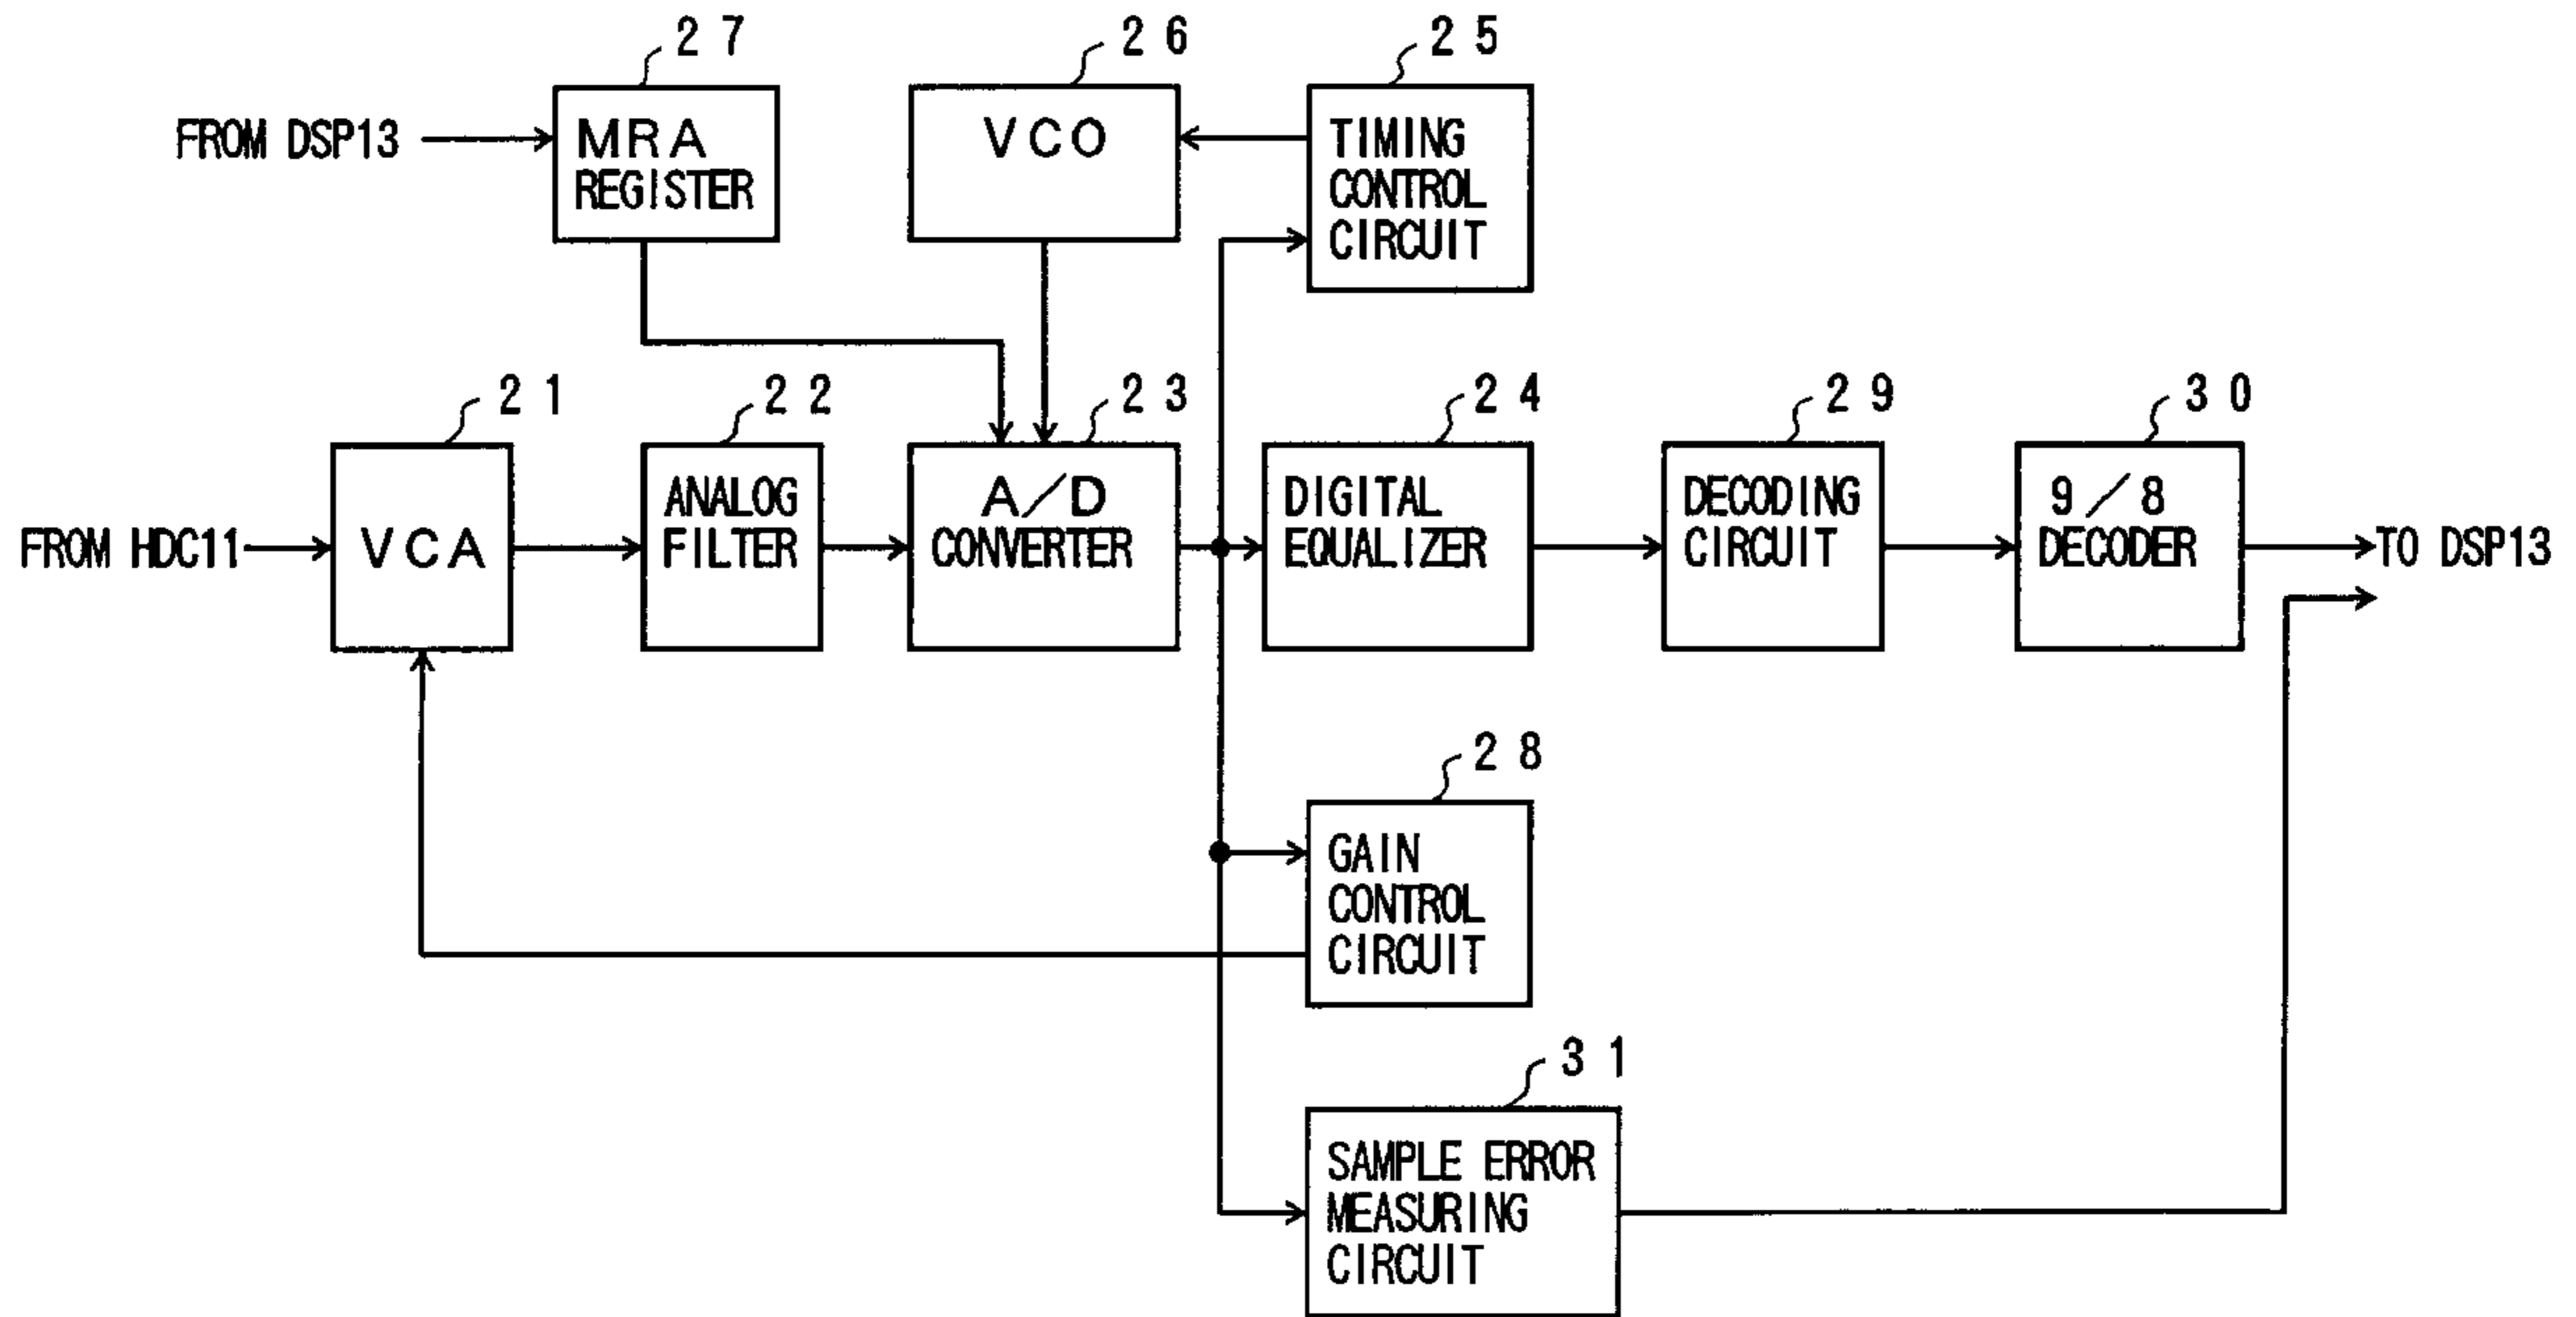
27

FROM DSP13

MRA REGISTER

26

VCO

25

TIMING CONTROL CIRCUIT

21

22

23

24

29

30

FROM HDC11

VCA

ANALOG FILTER

A/D CONVERTER

DIGITAL EQUALIZER

DECODING CIRCUIT

9/8 DECODER

TO DSP13

28

GAIN CONTROL CIRCUIT

31

SAMPLE ERROR MEASURING CIRCUIT